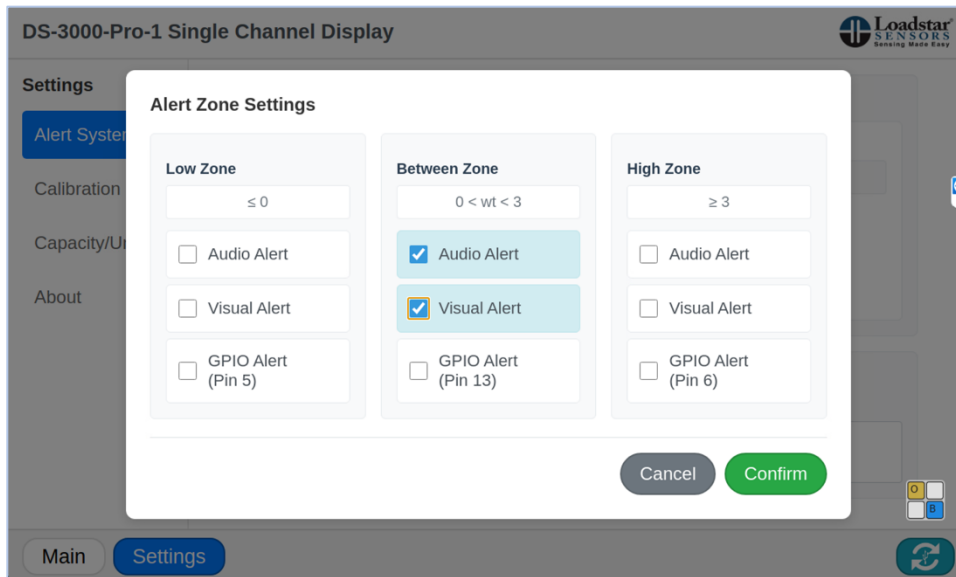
DS-3000-Pro-1 Single Channel Display

Loadstar SENSORS Sensing Made Easy

Settings

Alert Syster

Calibration

Capacity/Ur

About

Alert Zone Settings

Low Zone

≤ 0

Audio Alert

Visual Alert

GPIO Alert (Pin 5)

Between Zone

0 < wt < 3

Audio Alert

Visual Alert

GPIO Alert (Pin 13)

High Zone

≥ 3

Audio Alert

Visual Alert

GPIO Alert (Pin 6)

Cancel

Confirm

O

B

Main

Settings